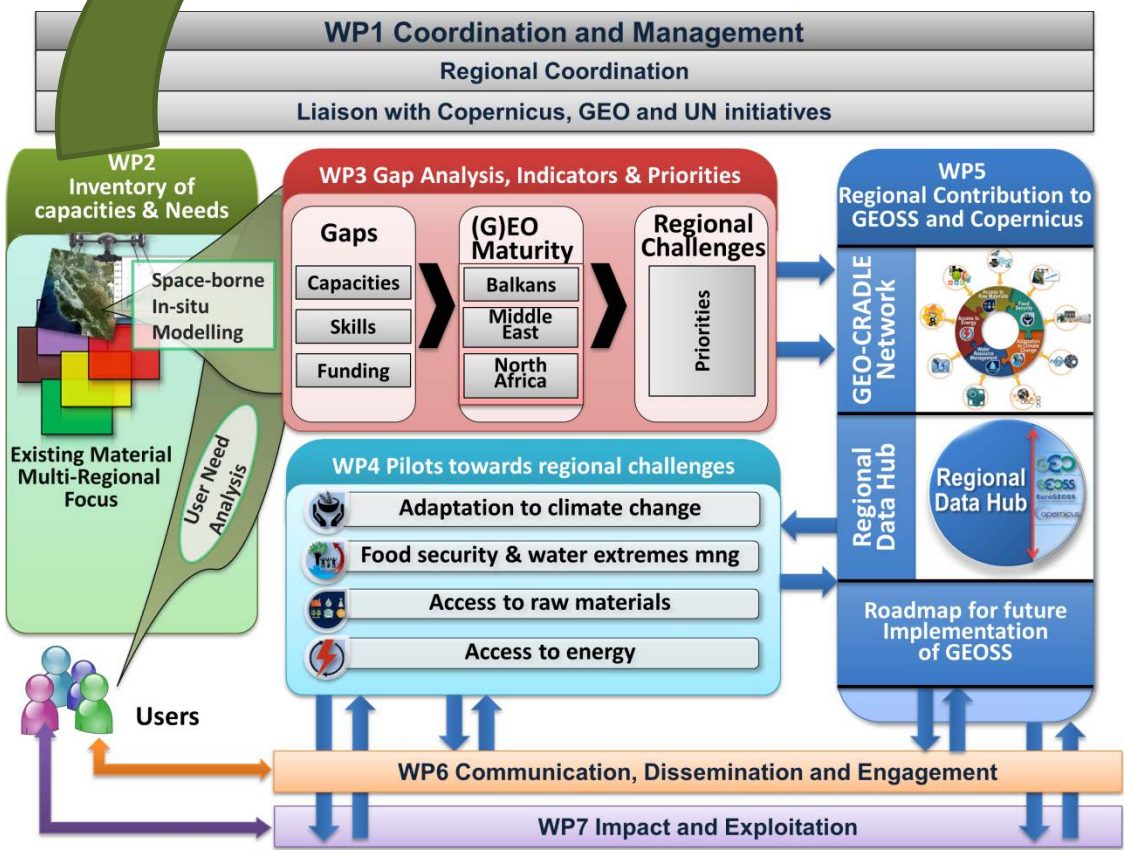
WP1 Coordination and Management

Regional Coordination

Liaison with Copernicus, GEO and UN initiatives

WP2
Inventory of capacities & Needs

Space-borne
In-situ
Modelling

Existing Material
Multi-Regional
Focus

User Need Analysis

Users

WP3 Gap Analysis, Indicators & Priorities

Gaps

Capacities

Skills

Funding

(G)EO Maturity

Balkans

Middle East

North Africa

Regional Challenges

Priorities

WP5
Regional Contribution to GEOSS and Copernicus

GEO-CRADLE Network

Access to Raw Materials

Food Security

Adaptation to Climate Change

Water Resource Management

Access to Energy

Regional Data Hub

Regional Data Hub

GEO

GEOSS

EuroGEOSS

copernicus

Roadmap for future Implementation of GEOSS

WP4 Pilots towards regional challenges

Adaptation to climate change

Food security & water extremes mng

Access to raw materials

Access to energy

WP6 Communication, Dissemination and Engagement

WP7 Impact and Exploitation